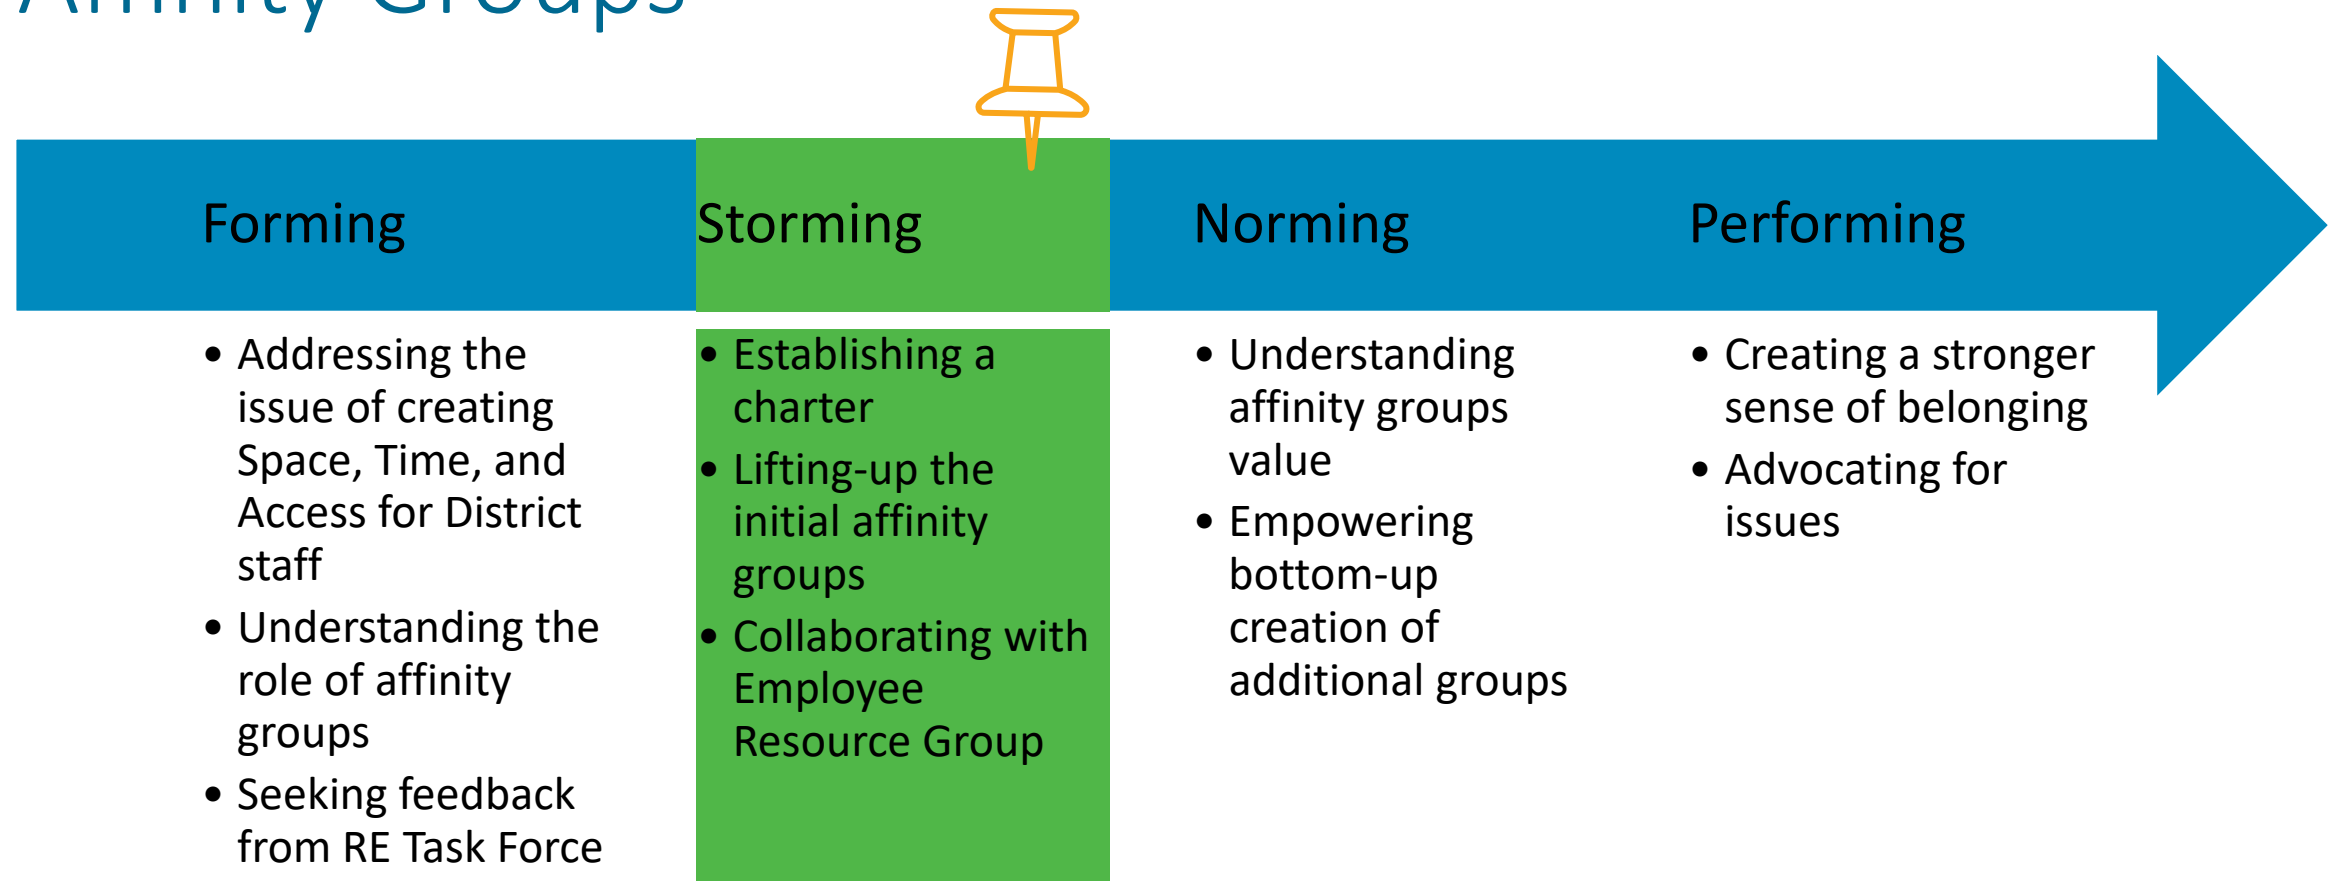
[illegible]

Forming

- Addressing the issue of creating Space, Time, and Access for District staff
- Understanding the role of affinity groups
- Seeking feedback from RE Task Force

Storming

- Establishing a charter
- Lifting-up the initial affinity groups
- Collaborating with Employee Resource Group

Norming

- Understanding affinity groups value
- Empowering bottom-up creation of additional groups

Performing

- Creating a stronger sense of belonging
- Advocating for issues